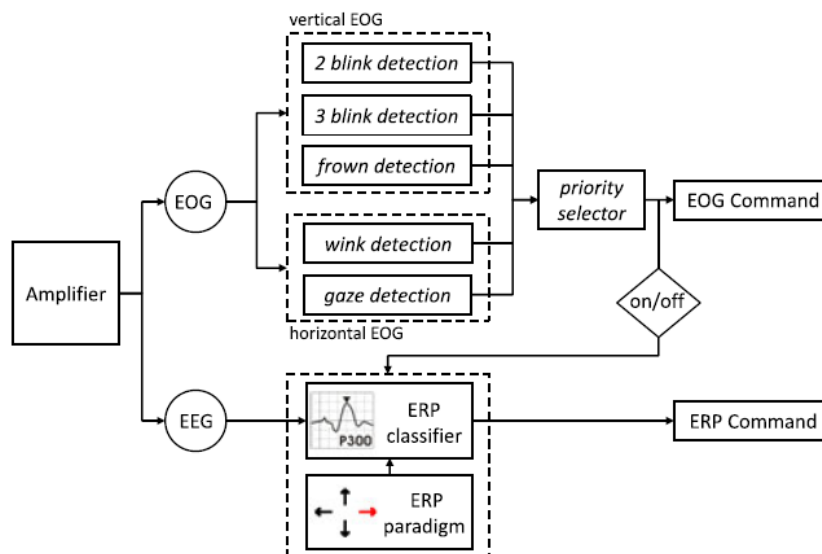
vertical EOG

2 blink detection

3 blink detection

frown detection

wink detection

gaze detection

horizontal EOG

Amplifier

EOG

EEG

priority selector

EOG Command

on/off

P300

ERP classifier

ERP Command

ERP paradigm